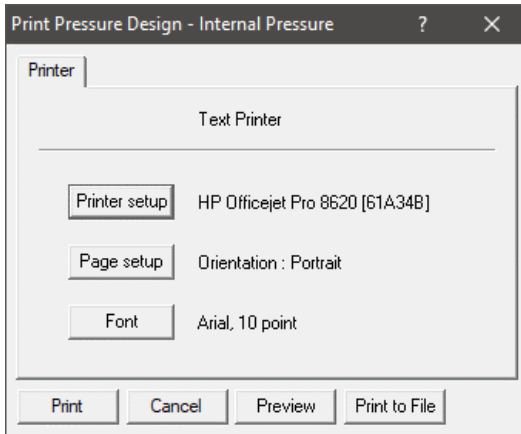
Print Pressure Design - Internal Pressure ? ×

Printer

Text Printer

Printer setup HP Officejet Pro 8620 [61A34B]

Page setup Orientation : Portrait

Font Arial, 10 point

Print Cancel Preview Print to File